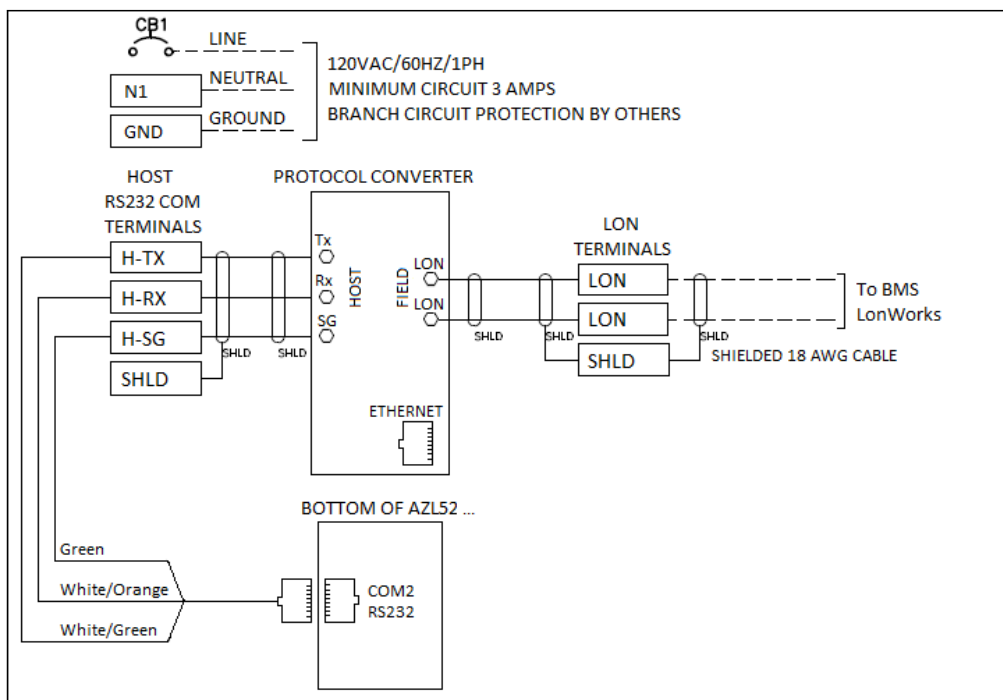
CB1
LINE
N1
NEUTRAL
GND
GROUND
120VAC/60HZ/1PH
MINIMUM CIRCUIT 3 AMPS
BRANCH CIRCUIT PROTECTION BY OTHERS

HOST
RS232 COM
TERMINALS
PROTOCOL CONVERTER
H-TX
H-RX
H-SG
SHLD
SHLD
SHLD
Tx
Rx
SG
HOST
FIELD
LON
LON
SHLD
SHLD
LON
TERMINALS
LON
LON
SHLD
SHLD
To BMS
LonWorks
SHIELDED 18 AWG CABLE
ETHERNET

BOTTOM OF AZL52 ...
Green
White/Orange
White/Green
COM2
RS232